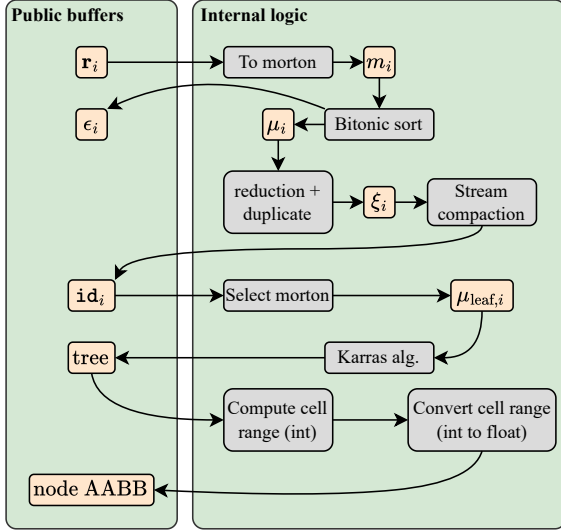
Public buffers

Internal logic

$\mathbf{r}_i$

To morton

$m_i$

$\epsilon_i$

Bitonic sort

$\mu_i$

reduction + duplicate

$\xi_i$

Stream compaction

$\mathtt{id}_i$

Select morton

$\mu_{\text{leaf},i}$

tree

Karras alg.

Compute cell range (int)

Convert cell range (int to float)

node AABB